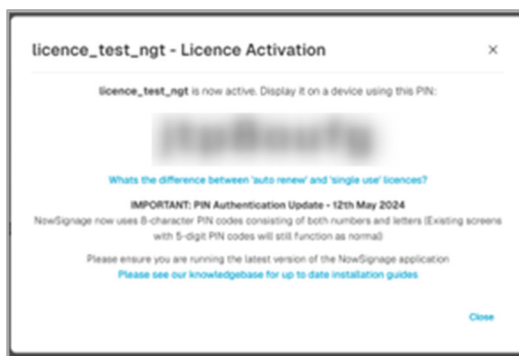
licence_test_ngt - Licence Activation

×

licence_test_ngt is now active. Display it on a device using this PIN:

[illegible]

Whats the difference between 'auto renew' and 'single use' licences?

IMPORTANT: PIN Authentication Update - 12th May 2024

NowSignage now uses 8-character PIN codes consisting of both numbers and letters (Existing screens with 5-digit PIN codes will still function as normal)

Please ensure you are running the latest version of the NowSignage application

Please see our knowledgebase for up to date installation guides

Close